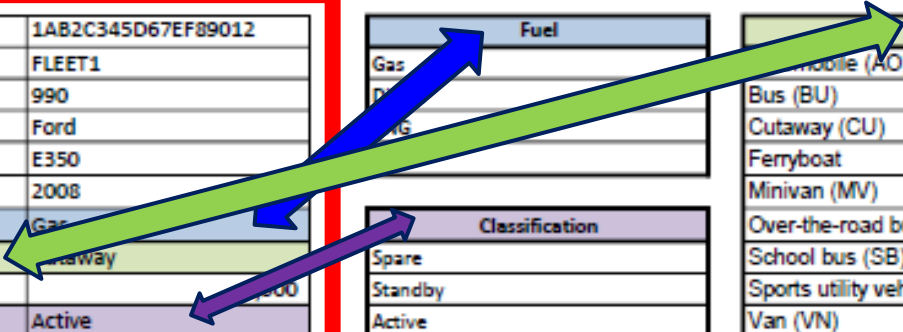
| |
|---|
| 1AB2C345D67EF89012 |
| FLEET1 |
| 990 |
| Ford |
| E350 |
| 2008 |
| Gas |
| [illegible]taway |
| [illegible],900 |
| Active |

| Fuel |
|---|
| Gas |
| Di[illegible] |
| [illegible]NG |
| |

| Classification |
|---|
| Spare |
| Standby |
| Active |

| |
|---|
| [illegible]mobile (AO |
| Bus (BU) |
| Cutaway (CU) |
| Ferryboat |
| Minivan (MV) |
| Over-the-road b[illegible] |
| School bus (SB) |
| Sports utility veh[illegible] |
| Van (VN) |